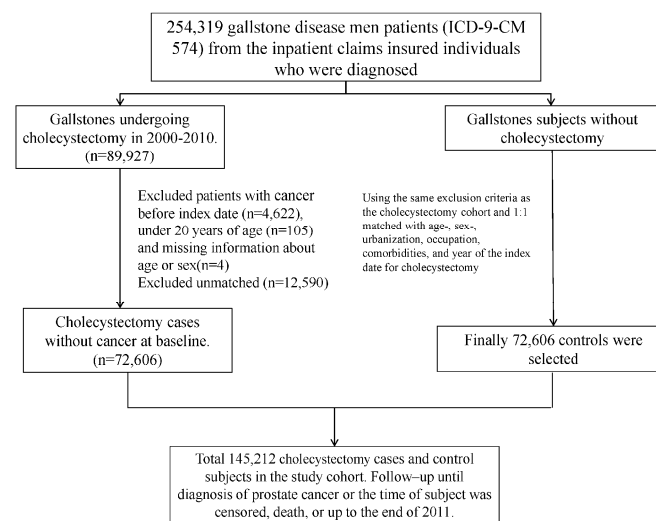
254,319 gallstone disease men patients (ICD-9-CM 574) from the inpatient claims insured individuals who were diagnosed

Gallstones undergoing cholecystectomy in 2000-2010. (n=89,927)

Gallstones subjects without cholecystectomy

Excluded patients with cancer before index date (n=4,622), under 20 years of age (n=105) and missing information about age or sex(n=4)
Excluded unmatched (n=12,590)

Using the same exclusion criteria as the cholecystectomy cohort and 1:1 matched with age-, sex-, urbanization, occupation, comorbidities, and year of the index date for cholecystectomy

Cholecystectomy cases without cancer at baseline. (n=72,606)

Finally 72,606 controls were selected

Total 145,212 cholecystectomy cases and control subjects in the study cohort. Follow–up until diagnosis of prostate cancer or the time of subject was censored, death, or up to the end of 2011.